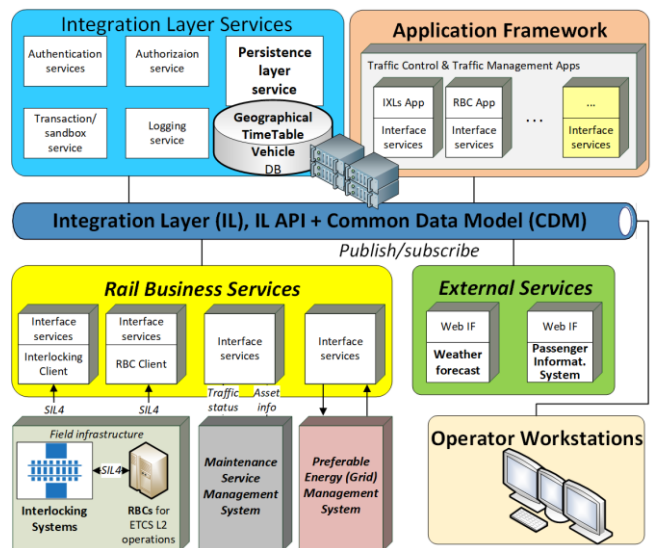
Integration Layer Services

Authentication services

Authorizaion service

Persistence layer service

Transaction/ sandbox service

Logging service

Geographical TimeTable Vehicle DB

Application Framework

Traffic Control & Traffic Management Apps

IXLs App

Interface services

RBC App

Interface services

...

...

Interface services

Integration Layer (IL), IL API + Common Data Model (CDM)

Publish/subscribe

Rail Business Services

Interface services

Interlocking Client

Interface services

RBC Client

Interface services

Interface services

SIL4

SIL4

Traffic status

Asset info

External Services

Web IF

Weather forecast

Web IF

Passenger Informat. System

Field infrastructure

SIL4

Interlocking Systems

RBCs for ETCS L2 operations

Maintenance Service Management System

Preferable Energy (Grid) Management System

Operator Workstations